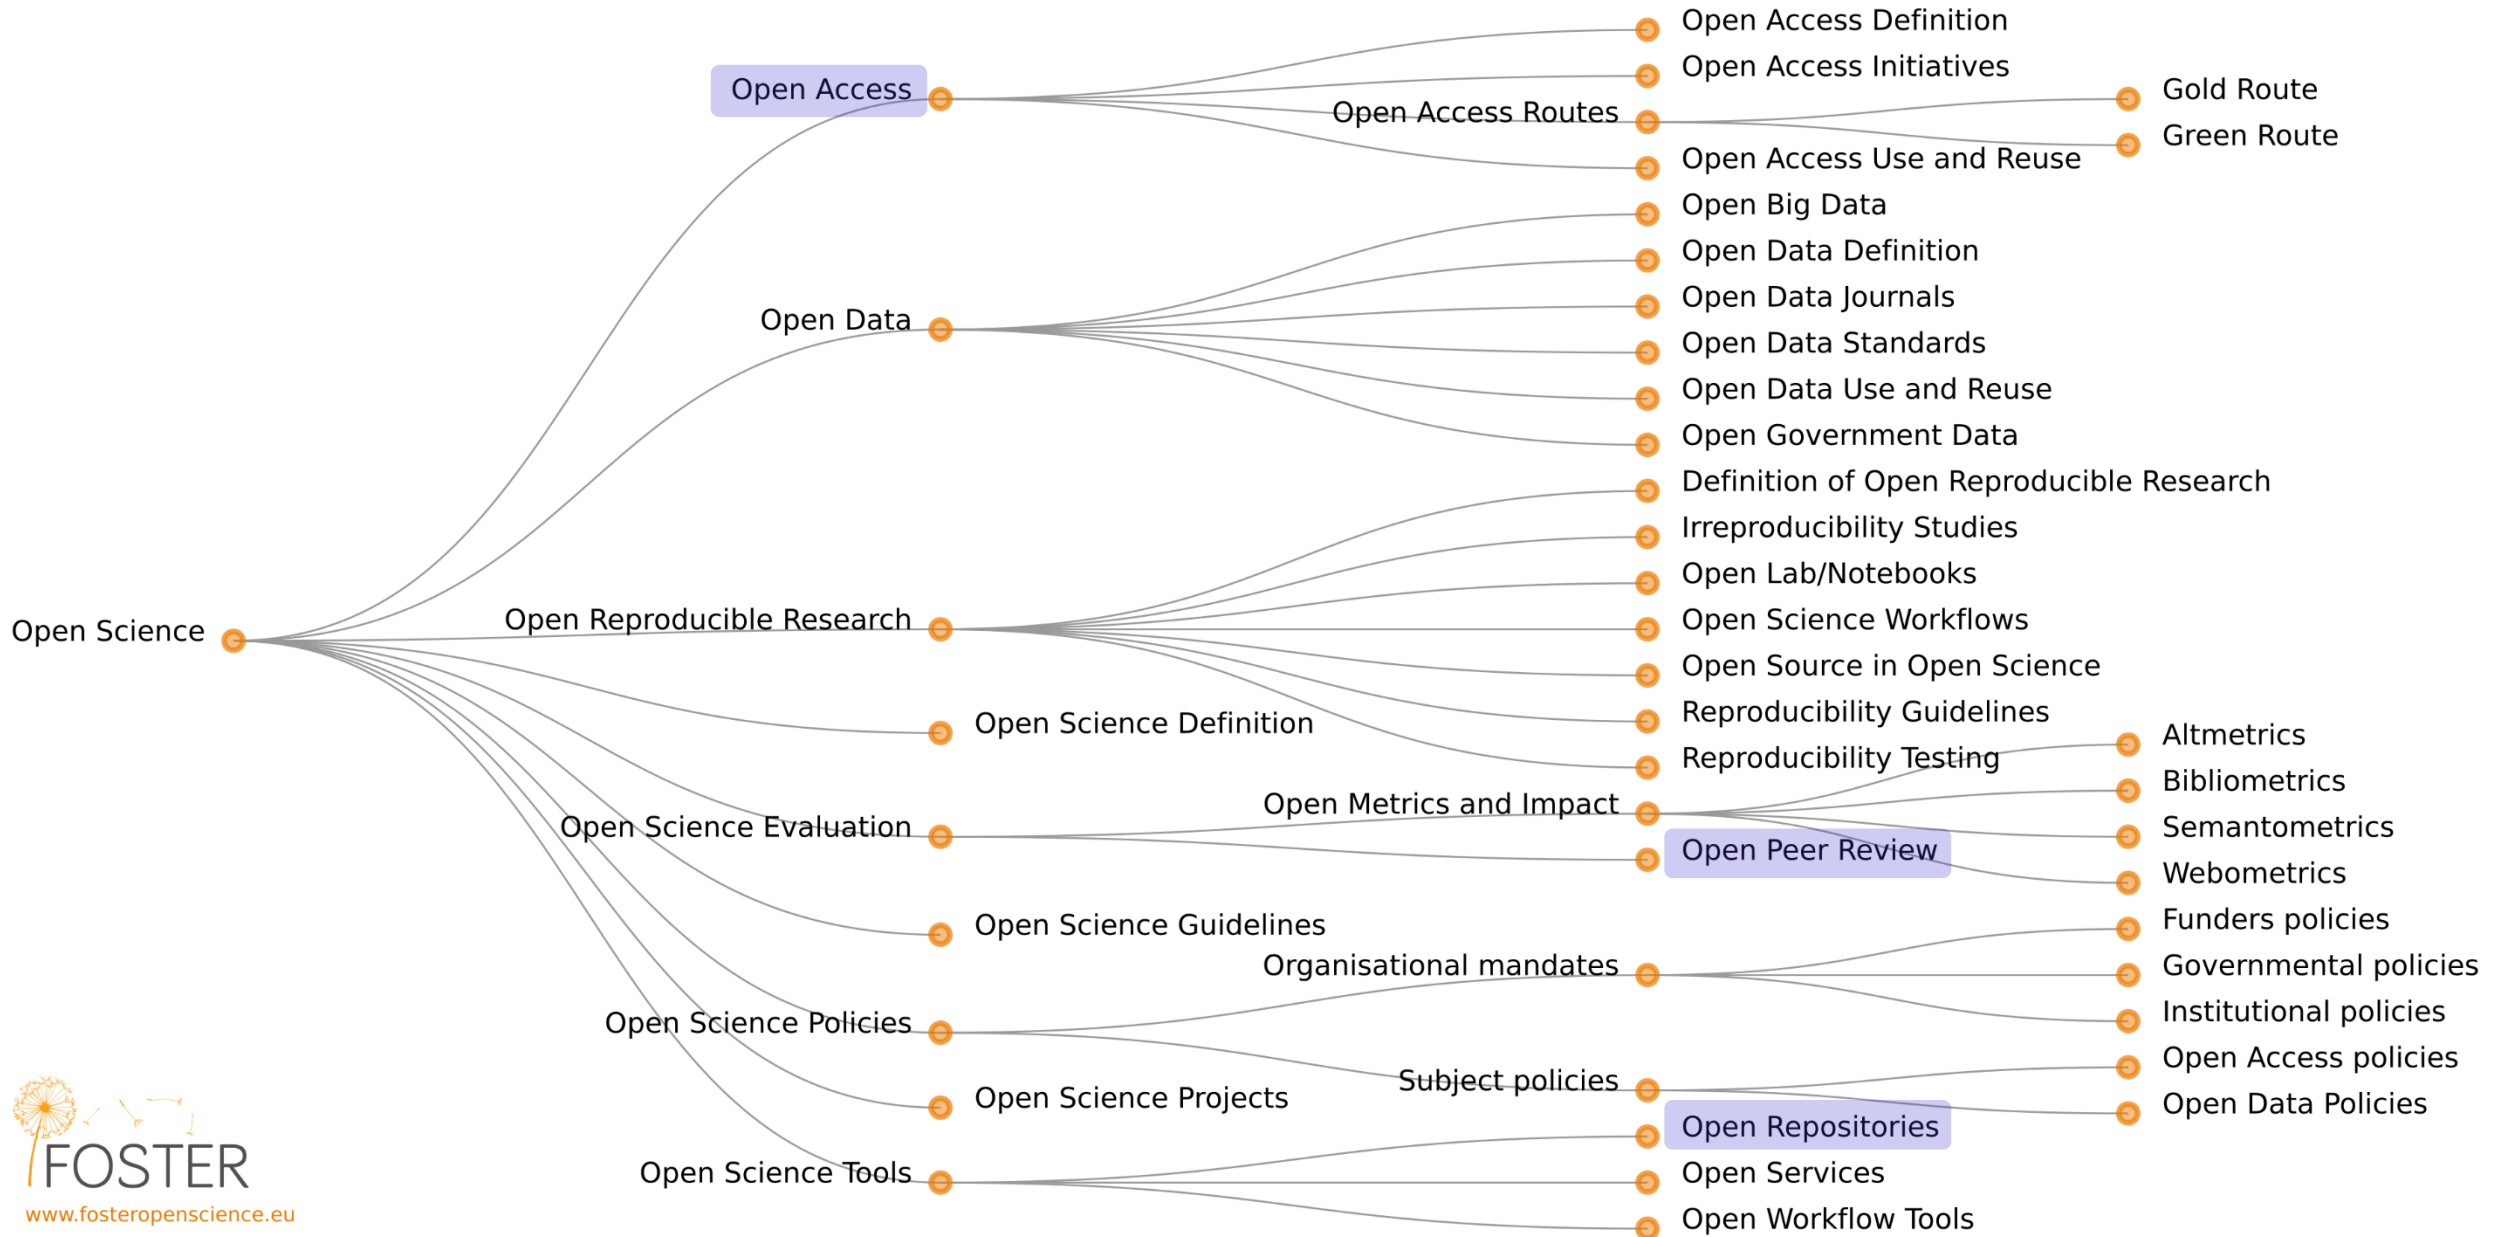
Open Science

Open Access
Open Access Definition
Open Access Initiatives
Open Access Routes
Gold Route
Green Route
Open Access Use and Reuse

Open Data
Open Big Data
Open Data Definition
Open Data Journals
Open Data Standards
Open Data Use and Reuse
Open Government Data

Open Reproducible Research
Definition of Open Reproducible Research
Irreproducibility Studies
Open Lab/Notebooks
Open Science Workflows
Open Source in Open Science
Reproducibility Guidelines
Reproducibility Testing

Open Science Definition

Open Science Evaluation
Open Metrics and Impact
Altmetrics
Bibliometrics
Semantometrics
Webometrics
Open Peer Review

Open Science Guidelines

Open Science Policies
Organisational mandates
Funders policies
Governmental policies
Institutional policies
Subject policies
Open Access policies
Open Data Policies

Open Science Projects

Open Science Tools
Open Repositories
Open Services
Open Workflow Tools

FOSTER
www.fosteropenscience.eu